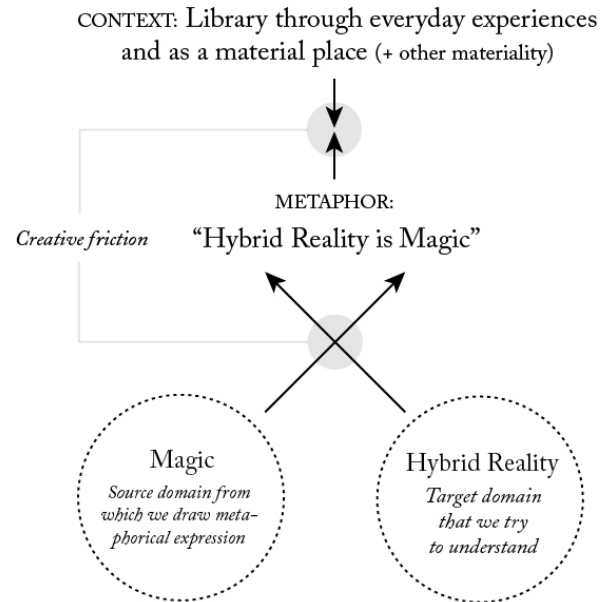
CONTEXT: Library through everyday experiences and as a material place (+ other materiality)

METAPHOR:
"Hybrid Reality is Magic"

Creative friction

Magic
Source domain from which we draw metaphorical expression

Hybrid Reality
Target domain that we try to understand